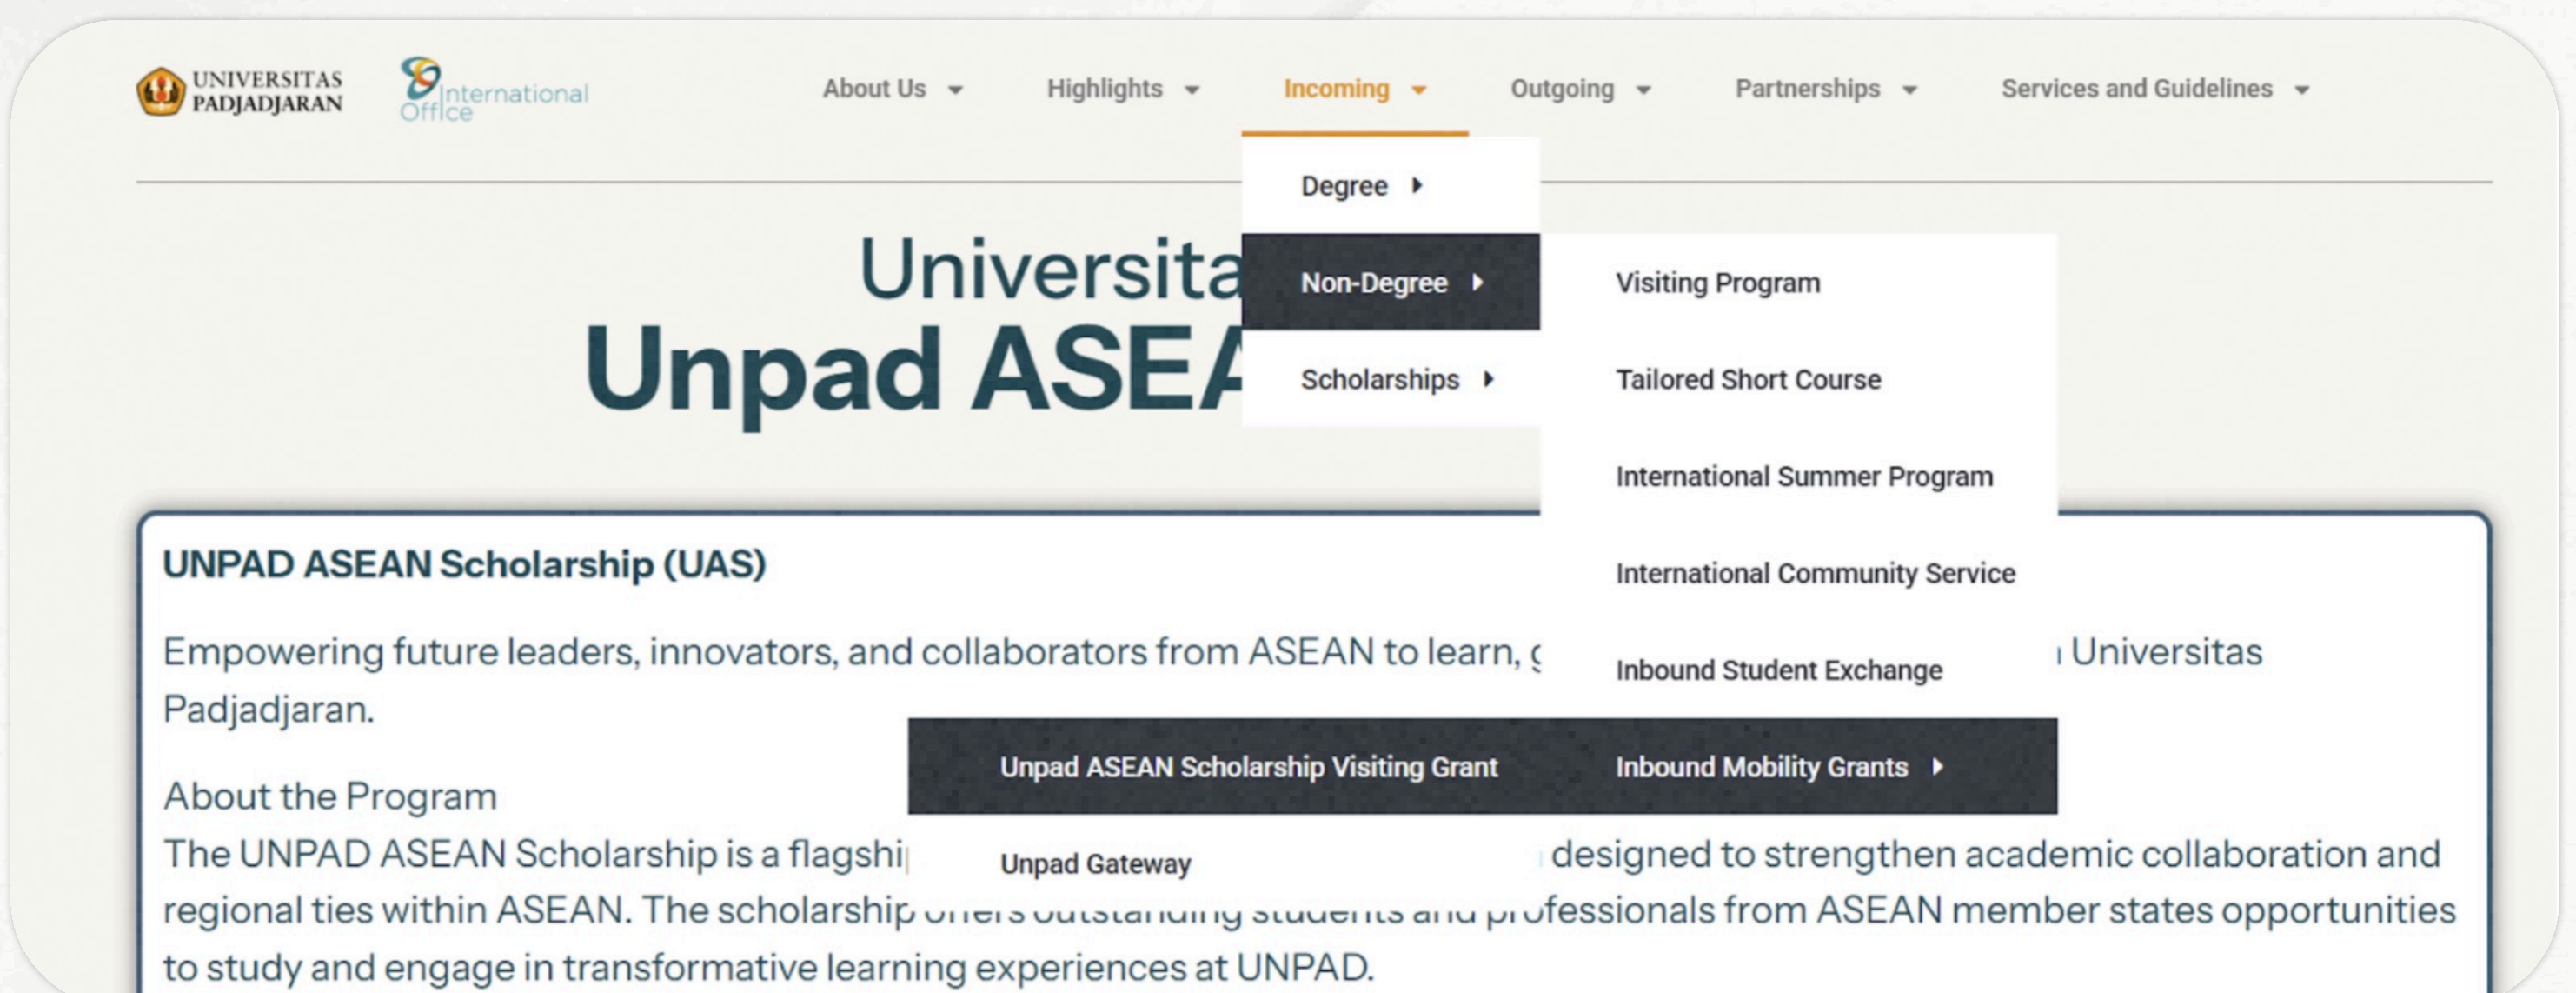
UNIVERSITAS PADJADJARAN

International Office

About Us
Highlights
Incoming
Outgoing
Partnerships
Services and Guidelines

Degree
Non-Degree
Scholarships

Visiting Program
Tailored Short Course
International Summer Program
International Community Service
Inbound Student Exchange
Inbound Mobility Grants

Unpad ASEAN Scholarship Visiting Grant
Unpad Gateway

Universita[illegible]
Unpad ASEA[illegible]

UNPAD ASEAN Scholarship (UAS)

Empowering future leaders, innovators, and collaborators from ASEAN to learn, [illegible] Universitas Padjadjaran.

About the Program
The UNPAD ASEAN Scholarship is a flagshi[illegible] designed to strengthen academic collaboration and regional ties within ASEAN. The scholarship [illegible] professionals from ASEAN member states opportunities to study and engage in transformative learning experiences at UNPAD.